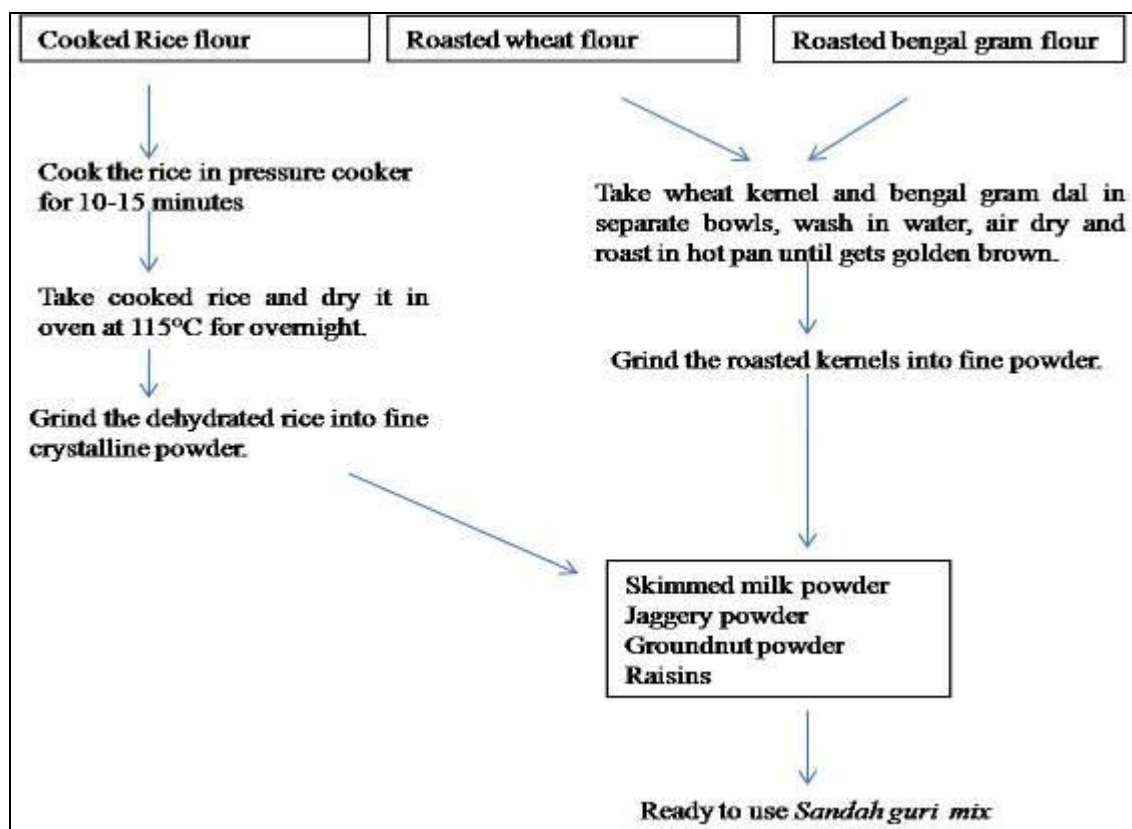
Cooked Rice flour

Roasted wheat flour

Roasted bengal gram flour

Cook the rice in pressure cooker for 10-15 minutes

Take cooked rice and dry it in oven at 115°C for overnight.

Grind the dehydrated rice into fine crystalline powder.

Take wheat kernel and bengal gram dal in separate bowls, wash in water, air dry and roast in hot pan until gets golden brown.

Grind the roasted kernels into fine powder.

Skimmed milk powder
Jaggery powder
Groundnut powder
Raisins

Ready to use Sandah guri mix